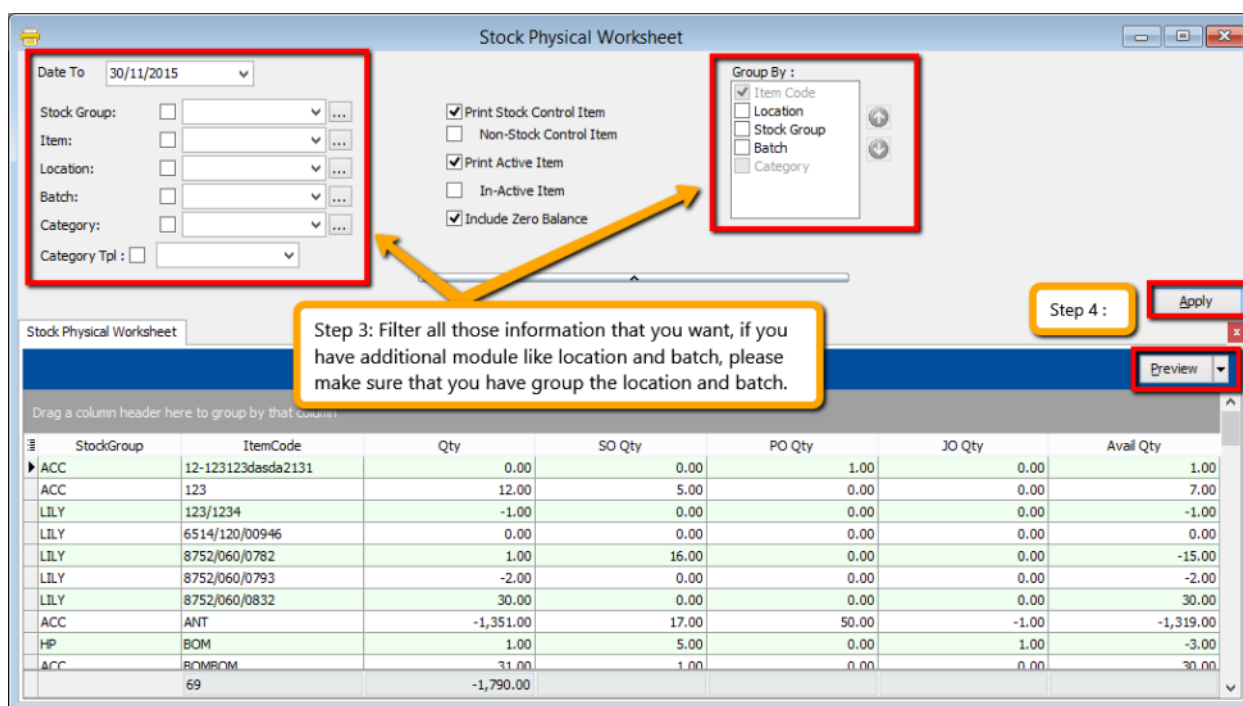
Stock Physical Worksheet

Date To 30/11/2015

Stock Group:

Item:

Location:

Batch:

Category:

Category Tpl :

Print Stock Control Item

Non-Stock Control Item

Print Active Item

In-Active Item

Include Zero Balance

Group By :

Item Code

Location

Stock Group

Batch

Category

Step 4 :

Apply

Stock Physical Worksheet

Step 3: Filter all those information that you want, if you have additional module like location and batch, please make sure that you have group the location and batch.

Preview

Drag a column header here to group by that column

| StockGroup | ItemCode | Qty | SO Qty | PO Qty | JO Qty | Avail Qty |
|---|---|---|---|---|---|---|
| ACC | 12-123123dasda2131 | 0.00 | 0.00 | 1.00 | 0.00 | 1.00 |
| ACC | 123 | 12.00 | 5.00 | 0.00 | 0.00 | 7.00 |
| LILY | 123/1234 | -1.00 | 0.00 | 0.00 | 0.00 | -1.00 |
| LILY | 6514/120/00946 | 0.00 | 0.00 | 0.00 | 0.00 | 0.00 |
| LILY | 8752/060/0782 | 1.00 | 16.00 | 0.00 | 0.00 | -15.00 |
| LILY | 8752/060/0793 | -2.00 | 0.00 | 0.00 | 0.00 | -2.00 |
| LILY | 8752/060/0832 | 30.00 | 0.00 | 0.00 | 0.00 | 30.00 |
| ACC | ANT | -1,351.00 | 17.00 | 50.00 | -1.00 | -1,319.00 |
| HP | BOM | 1.00 | 5.00 | 0.00 | 1.00 | -3.00 |
| ACC | BOMBOM | 31.00 | 1.00 | 0.00 | 0.00 | 30.00 |
| | 69 | -1,790.00 | | | | |